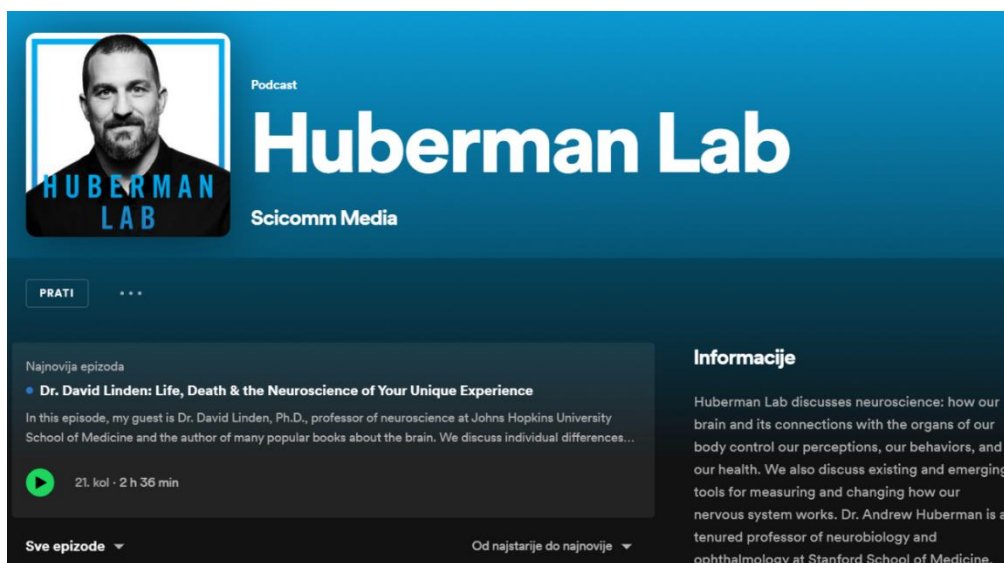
HUBERMAN LAB

Podcast

Huberman Lab

Scicomm Media

PRATI

Najnovija epizoda

Dr. David Linden: Life, Death & the Neuroscience of Your Unique Experience

In this episode, my guest is Dr. David Linden, Ph.D., professor of neuroscience at Johns Hopkins University School of Medicine and the author of many popular books about the brain. We discuss individual differences...

21. kol · 2 h 36 min

Sve epizode

Od najstarije do najnovije

Informacije

Huberman Lab discusses neuroscience: how our brain and its connections with the organs of our body control our perceptions, our behaviors, and our health. We also discuss existing and emerging tools for measuring and changing how our nervous system works. Dr. Andrew Huberman is a tenured professor of neurobiology and ophthalmology at Stanford School of Medicine.